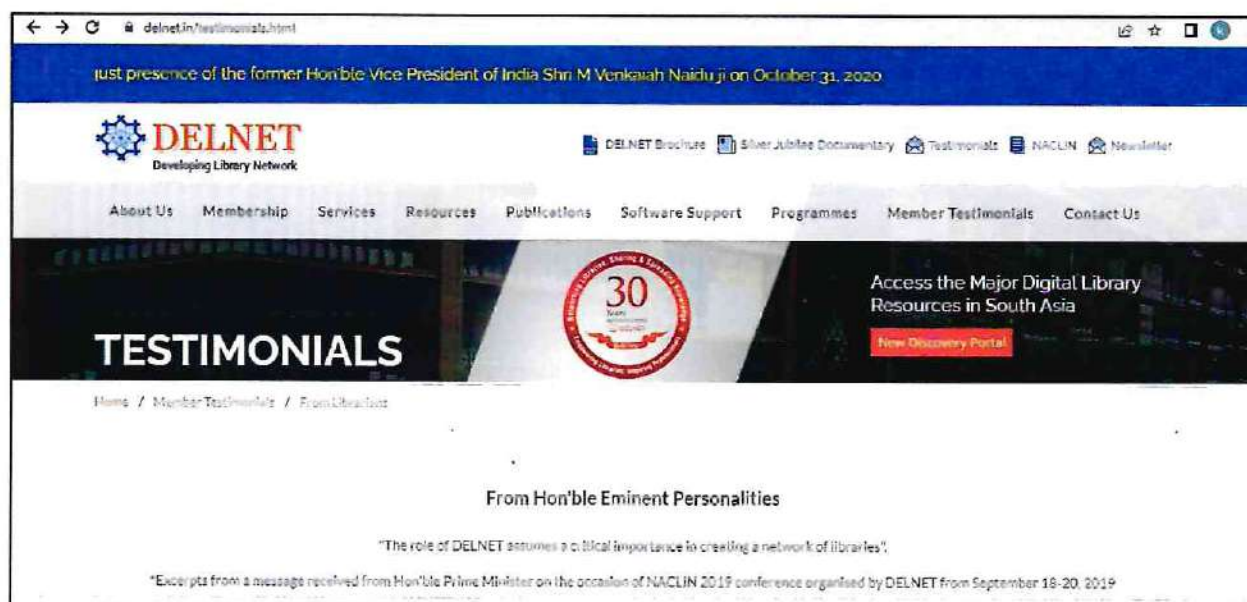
delnet.in/testimonials.html

just presence of the former Hon'ble Vice President of India Shri M Venkaiah Naidu ji on October 31, 2020

DELNET
Developing Library Network

DELNET Brochure Silver Jubilee Documentary Testimonials NACLIN Newsletter

About Us Membership Services Resources Publications Software Support Programmes Member Testimonials Contact Us

30 Years

TESTIMONIALS

Access the Major Digital Library Resources in South Asia

New Discovery Portal

Home / Member Testimonials / From Librarians

From Hon'ble Eminent Personalities

"The role of DELNET assumes a critical importance in creating a network of libraries".

"Excerpts from a message received from Hon'ble Prime Minister on the occasion of NACLIN 2019 conference organised by DELNET from September 18-20, 2019